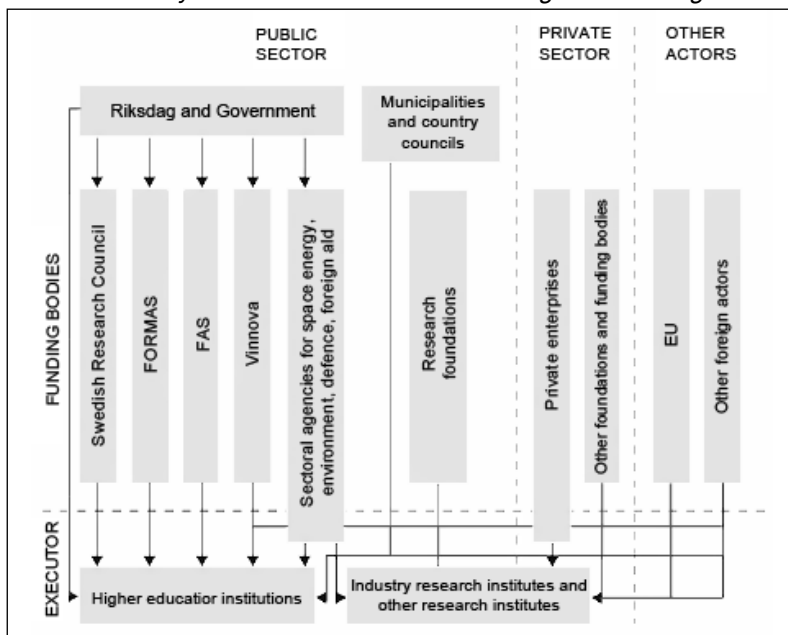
PUBLIC SECTOR

PRIVATE SECTOR

OTHER ACTORS

Riksdag and Government

Municipalities and country councils

FUNDING BODIES

Swedish Research Council

FORMAS

FAS

Vinnova

Sectoral agencies for space energy, environment, defence, foreign aid

Research foundations

Private enterprises

Other foundations and funding bodies

EU

Other foreign actors

EXECUTOR

Higher educatior institutions

Industry research institutes and other research institutes